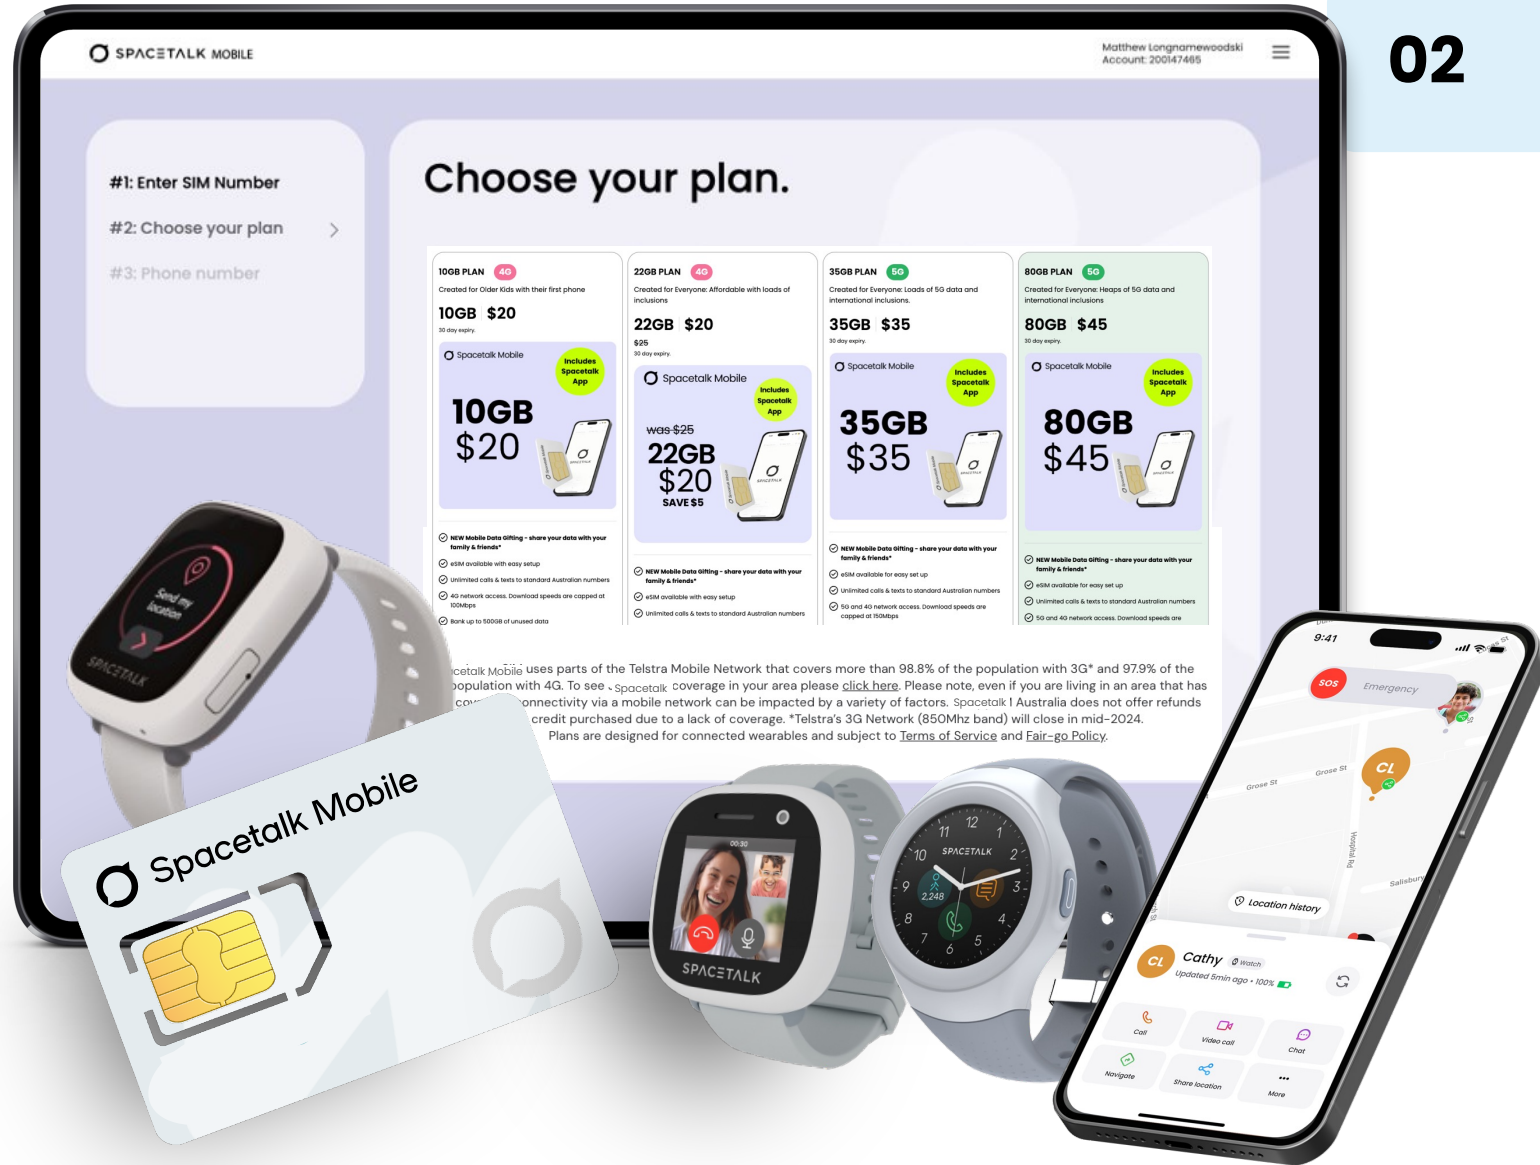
02

SPACETALK MOBILE

Matthew Longnamewoodski
Account: 200147465

#1: Enter SIM Number

#2: Choose your plan

#3: Phone number

Choose your plan.

10GB PLAN 4G
Created for Older Kids with their first phone
10GB $20
30 day expiry.
Spacetalk Mobile
Includes Spacetalk App
10GB $20
NEW Mobile Data Gifting - share your data with your family & friends*
eSIM available with easy setup
Unlimited calls & texts to standard Australian numbers
4G network access. Download speeds are capped at 100Mbps
Bank up to 500GB of unused data

22GB PLAN 4G
Created for Everyone: Affordable with loads of inclusions
22GB $20
$25
30 day expiry.
Spacetalk Mobile
Includes Spacetalk App
was $25
22GB $20
SAVE $5
NEW Mobile Data Gifting - share your data with your family & friends*
eSIM available with easy setup
Unlimited calls & texts to standard Australian numbers

35GB PLAN 5G
Created for Everyone: Loads of 5G data and international inclusions.
35GB $35
30 day expiry.
Spacetalk Mobile
Includes Spacetalk App
35GB $35
NEW Mobile Data Gifting - share your data with your family & friends*
eSIM available for easy set up
Unlimited calls & texts to standard Australian numbers
5G and 4G network access. Download speeds are capped at 150Mbps

80GB PLAN 5G
Created for Everyone: Heaps of 5G data and international inclusions
80GB $45
30 day expiry.
Spacetalk Mobile
Includes Spacetalk App
80GB $45
NEW Mobile Data Gifting - share your data with your family & friends*
eSIM available for easy set up
Unlimited calls & texts to standard Australian numbers
5G and 4G network access. Download speeds are

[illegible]cetalk Mobile uses parts of the Telstra Mobile Network that covers more than 98.8% of the population with 3G* and 97.9% of the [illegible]opulation with 4G. To see Spacetalk coverage in your area please click here. Please note, even if you are living in an area that has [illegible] connectivity via a mobile network can be impacted by a variety of factors. Spacetalk Australia does not offer refunds credit purchased due to a lack of coverage. *Telstra's 3G Network (850Mhz band) will close in mid-2024. Plans are designed for connected wearables and subject to Terms of Service and Fair-go Policy.

Send my location
SPACETALK

Spacetalk Mobile

00:30
SPACETALK

12 1 2 3 4 5 6 7 8 9 10 11
SPACETALK
2,248

9:41
SOS
Emergency
CL
Grose St
Grose St
Hospital Rd
Salisbury
Location history
CL
Cathy Watch
Updated 5min ago • 100%
Call
Video call
Chat
Navigate
Share location
More